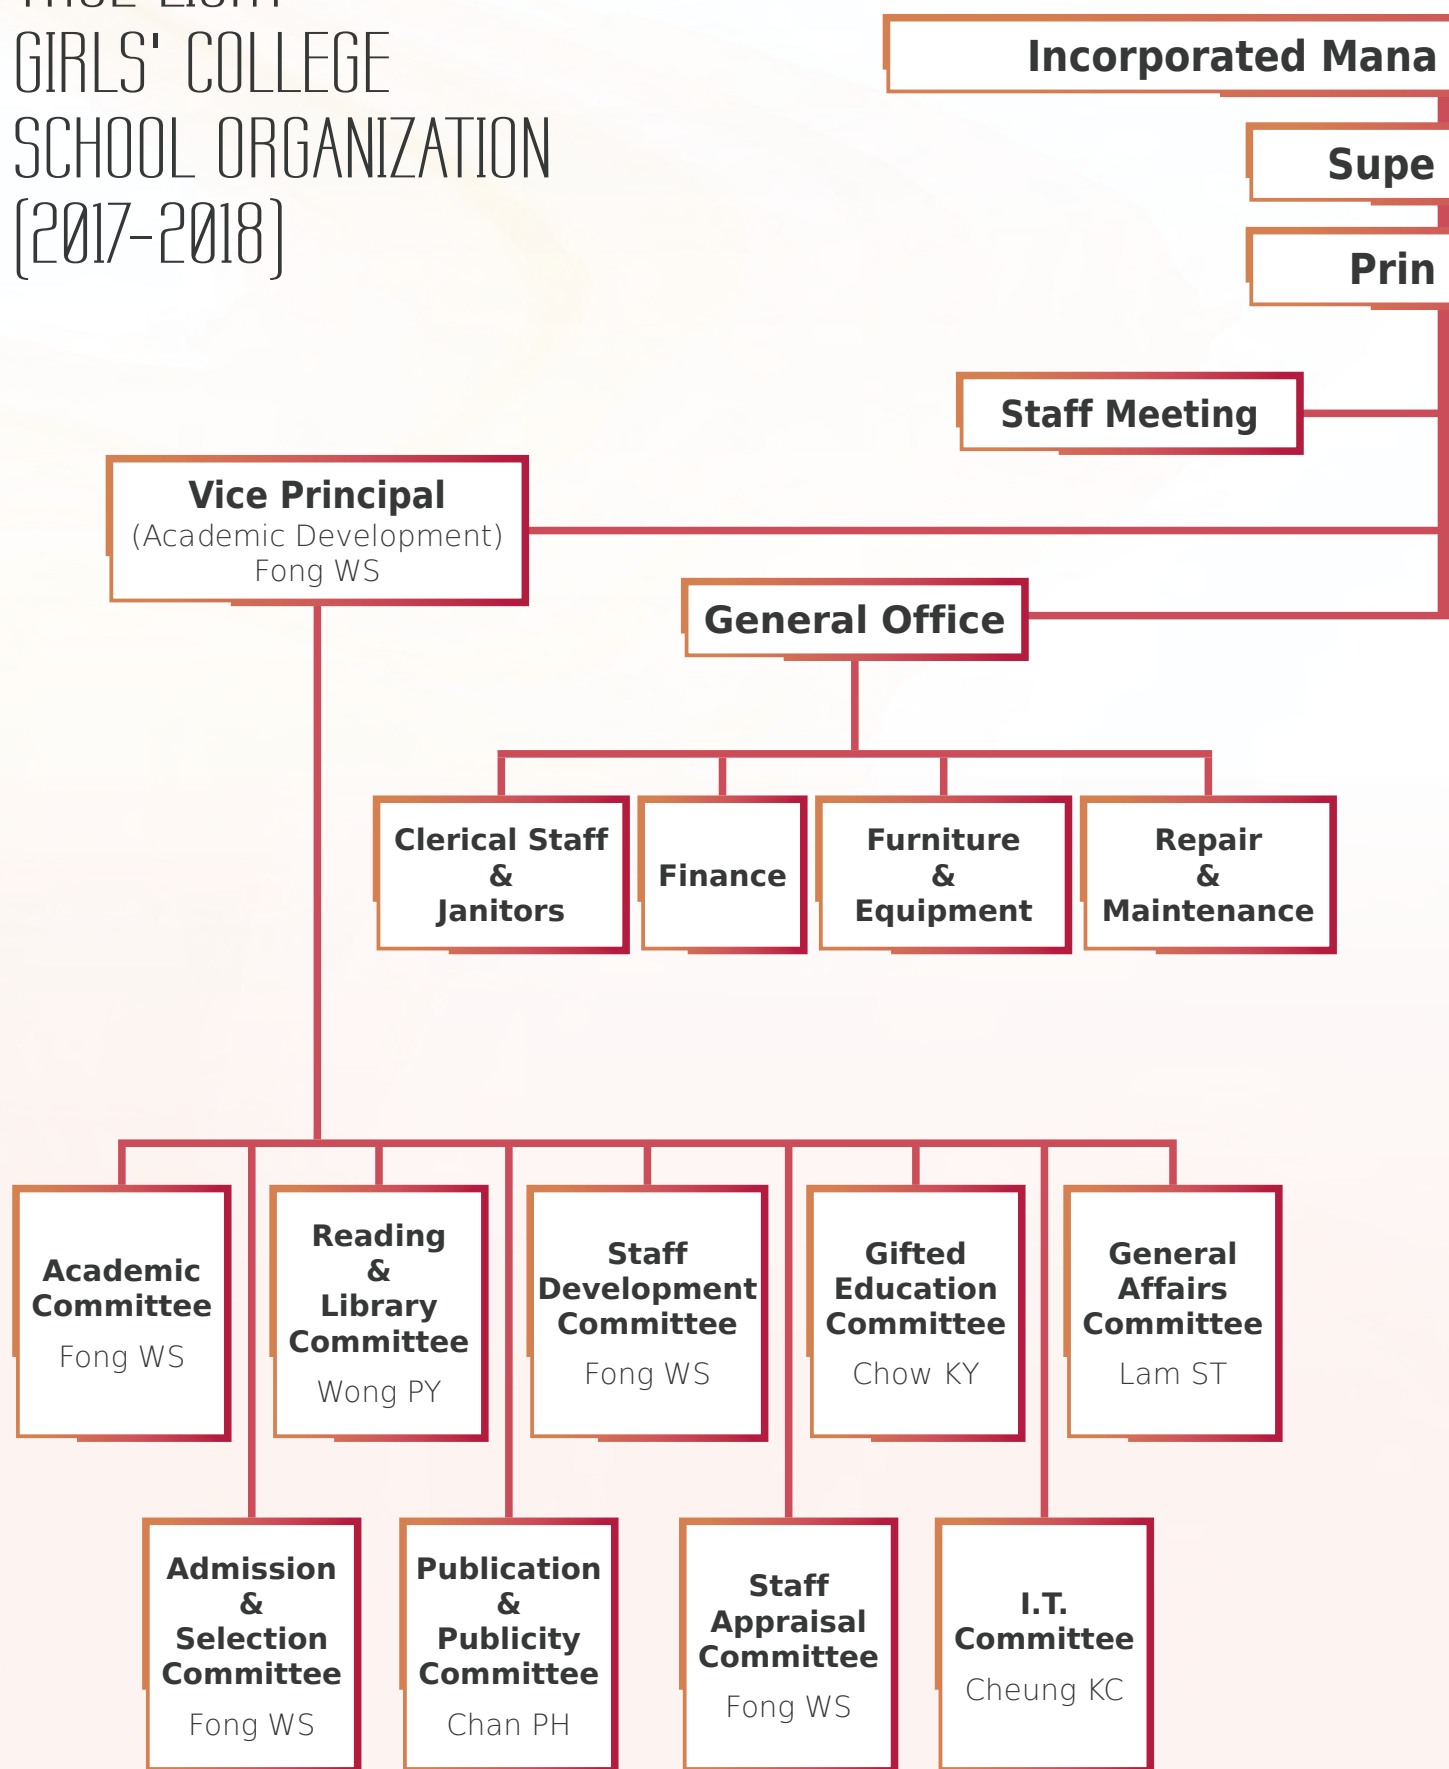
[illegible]
GIRLS' COLLEGE
SCHOOL ORGANIZATION
(2017-2018)

Incorporated Mana

Supe

Prin

Staff Meeting

Vice Principal
(Academic Development)
Fong WS

General Office

Clerical Staff & Janitors

Finance

Furniture & Equipment

Repair & Maintenance

Academic Committee
Fong WS

Reading & Library Committee
Wong PY

Staff Development Committee
Fong WS

Gifted Education Committee
Chow KY

General Affairs Committee
Lam ST

Admission & Selection Committee
Fong WS

Publication & Publicity Committee
Chan PH

Staff Appraisal Committee
Fong WS

I.T. Committee
Cheung KC